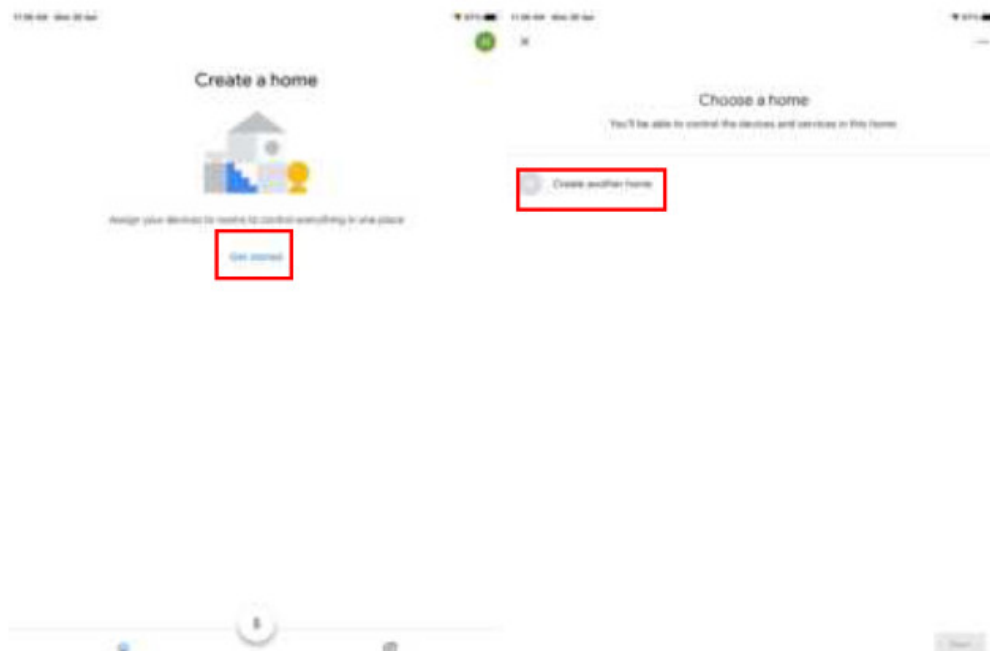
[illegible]

Create a home

Assign your devices to rooms to control everything in one place

Get started

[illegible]

Choose a home

You'll be able to control the devices and services in this home

Create another home

Next